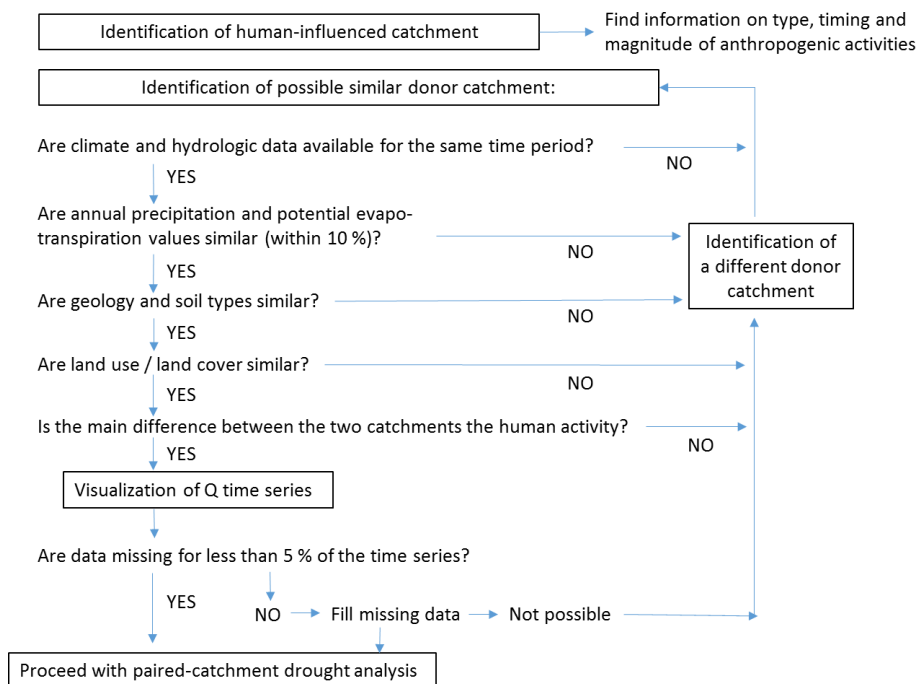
Identification of human-influenced catchment

Find information on type, timing and magnitude of anthropogenic activities

Identification of possible similar donor catchment:

Are climate and hydrologic data available for the same time period?

NO

YES

Are annual precipitation and potential evapotranspiration values similar (within 10 %)?

NO

Identification of a different donor catchment

YES

Are geology and soil types similar?

NO

YES

Are land use / land cover similar?

NO

YES

Is the main difference between the two catchments the human activity?

NO

YES

Visualization of Q time series

Are data missing for less than 5 % of the time series?

YES

NO

Fill missing data

Not possible

Proceed with paired-catchment drought analysis